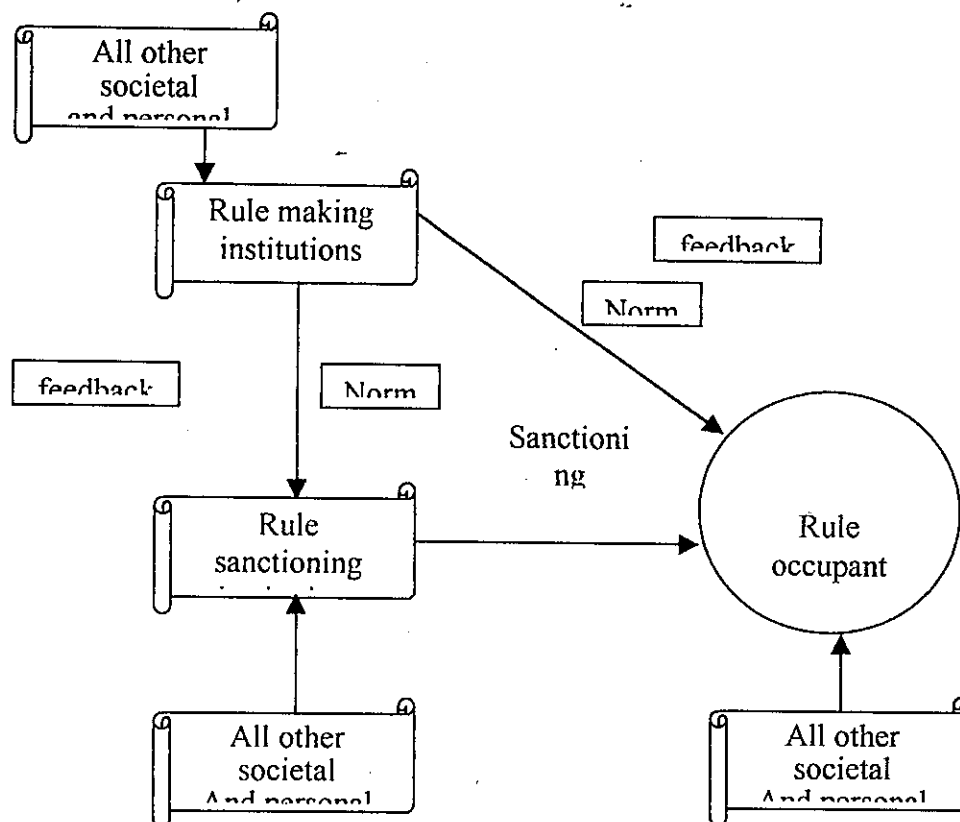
All other societal and personal

Rule making institutions

feedback

Norm

feedback

Norm

Sanctioning

Rule sanctioning

Rule occupant

All other societal And personal

All other societal And personal